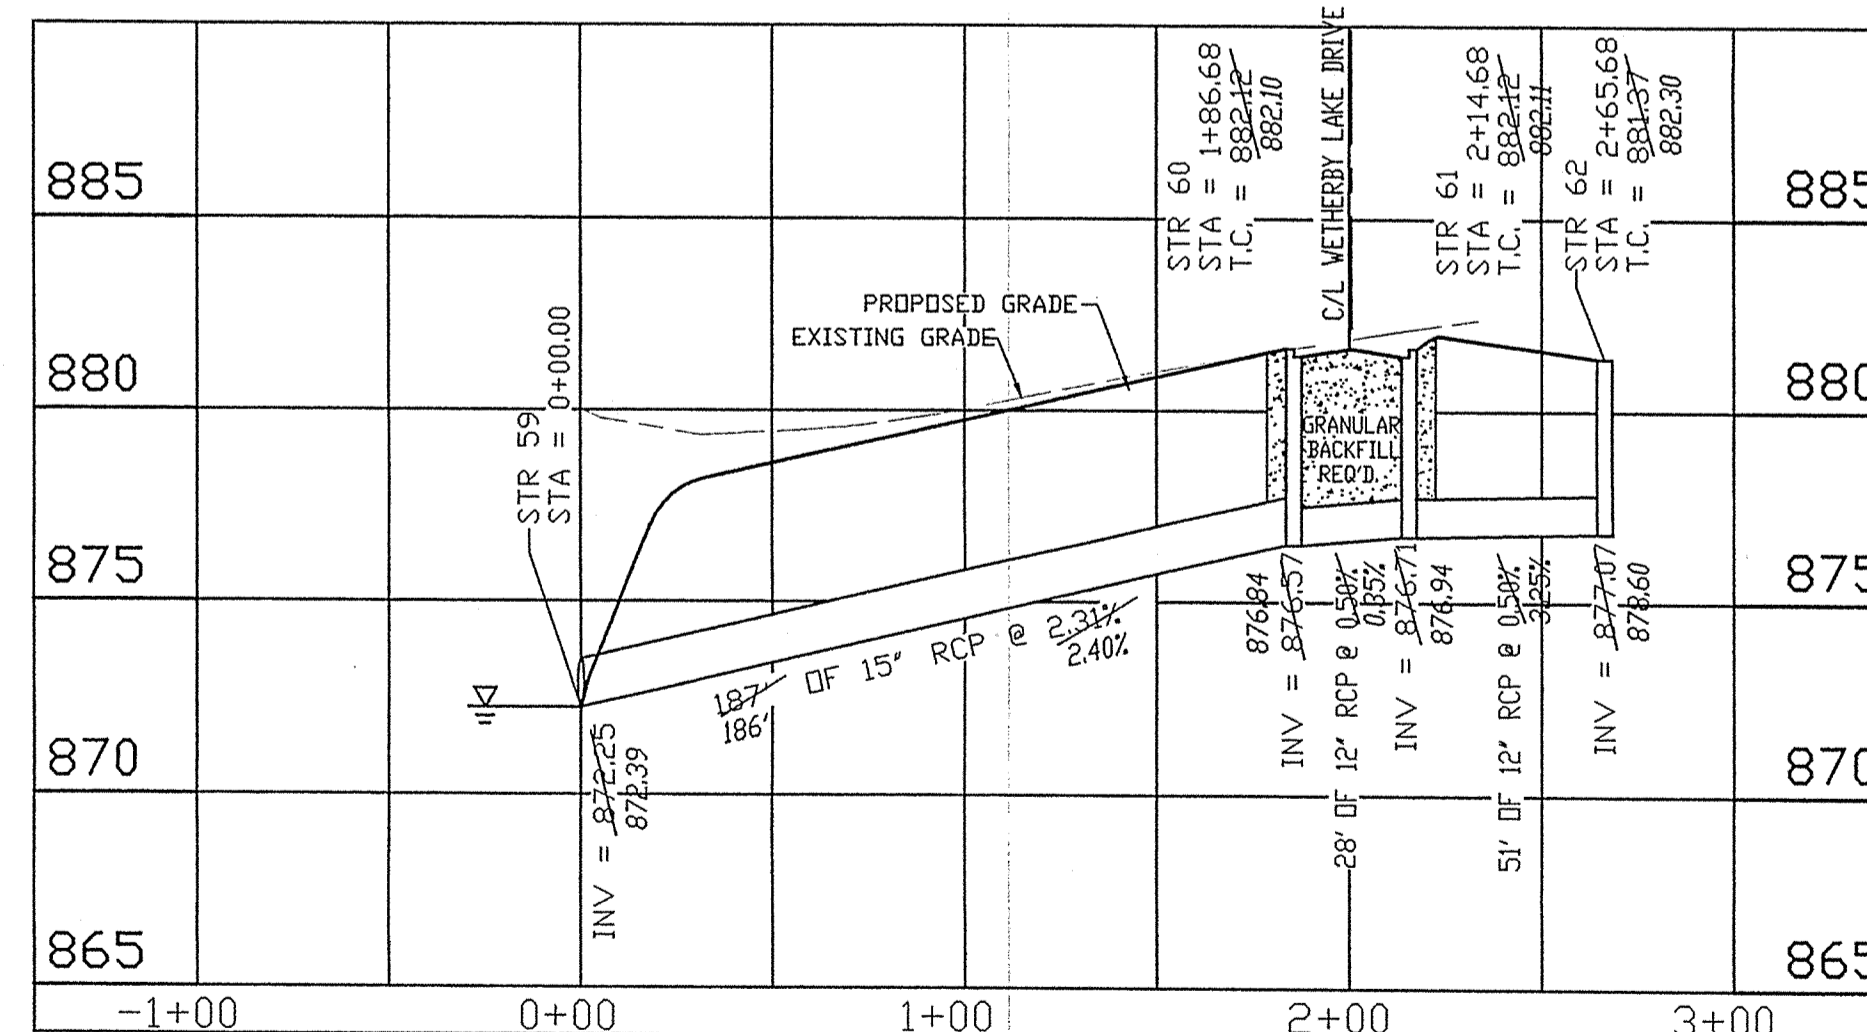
885
880
875
870
865

STR 60
STA = 1+86.68
T.C. = 882.12 882.10

C/L WETHERBY LAKE DRIVE

STR 61
STA = 2+14.68
T.C. = 882.12 882.11

STR 62
STA = 2+65.68
T.C. = 881.37 882.30

PROPOSED GRADE
EXISTING GRADE

STR 59
STA = 0+00.00

GRANULAR BACKFILL REQ'D.

187' 186' OF 15" RCP @ 2.31% 2.40%

INV = 872.25 872.39

INV = 876.57 876.84

28' OF 12" RCP @ 0.50% 0.35%

INV = 876.71 876.94

51' OF 12" RCP @ 0.50% 3.25%

INV = 877.07 878.60

885
880
875
870
865

-1+00
0+00
1+00
2+00
3+00